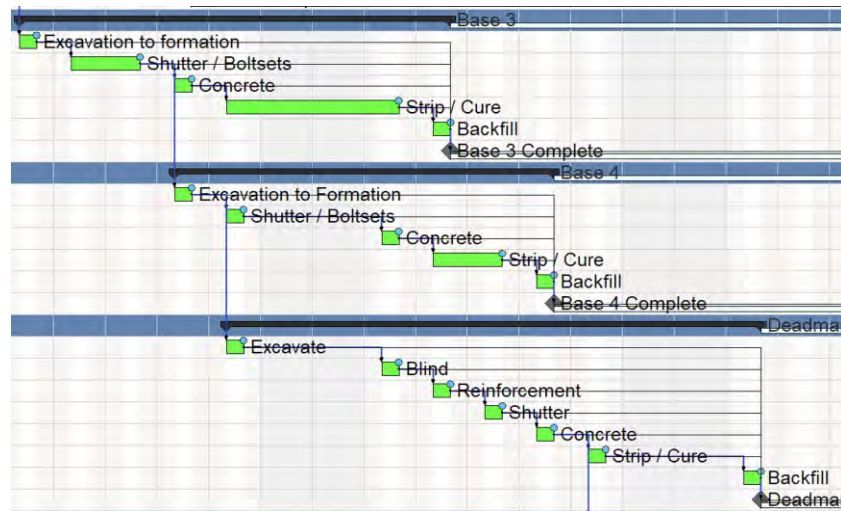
Base 3
Excavation to formation
Shutter / Boltsets
Concrete
Strip / Cure
Backfill
Base 3 Complete
Base 4
Excavation to Formation
Shutter / Boltsets
Concrete
Strip / Cure
Backfill
Base 4 Complete
Deadma
Excavate
Blind
Reinforcement
Shutter
Concrete
Strip / Cure
Backfill
Deadma